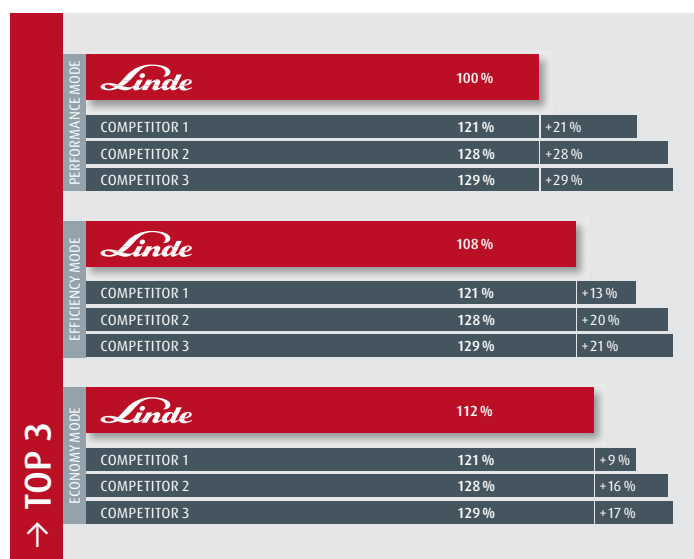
TOP 3 →

PERFORMANCE MODE

Linde 100 %

COMPETITOR 1 121 % +21 %

COMPETITOR 2 128 % +28 %

COMPETITOR 3 129 % +29 %

EFFICIENCY MODE

Linde 108 %

COMPETITOR 1 121 % +13 %

COMPETITOR 2 128 % +20 %

COMPETITOR 3 129 % +21 %

ECONOMY MODE

Linde 112 %

COMPETITOR 1 121 % +9 %

COMPETITOR 2 128 % +16 %

COMPETITOR 3 129 % +17 %